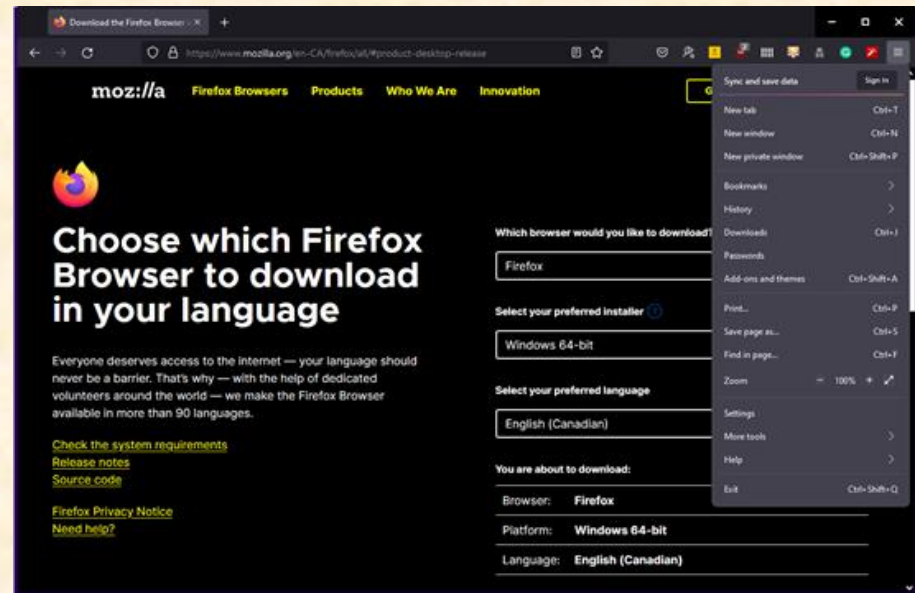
Download the Firefox Browser ×

https://www.mozilla.org/en-CA/firefox/all/#product-desktop-release

moz://a Firefox Browsers Products Who We Are Innovation

Choose which Firefox Browser to download in your language

Everyone deserves access to the internet — your language should never be a barrier. That's why — with the help of dedicated volunteers around the world — we make the Firefox Browser available in more than 90 languages.

Check the system requirements
Release notes
Source code

Firefox Privacy Notice
Need help?

Which browser would you like to download?

Firefox

Select your preferred installer

Windows 64-bit

Select your preferred language

English (Canadian)

You are about to download:

| Browser: | Firefox |
|---|---|
| Platform: | Windows 64-bit |
| Language: | English (Canadian) |

Sync and save data Sign In
New tab Ctrl+T
New window Ctrl+N
New private window Ctrl+Shift+P
Bookmarks
History
Downloads Ctrl+J
Passwords
Add-ons and themes Ctrl+Shift+A
Print... Ctrl+P
Save page as... Ctrl+S
Find in page... Ctrl+F
Zoom − 100% +
Settings
More tools
Help
Exit Ctrl+Shift+Q